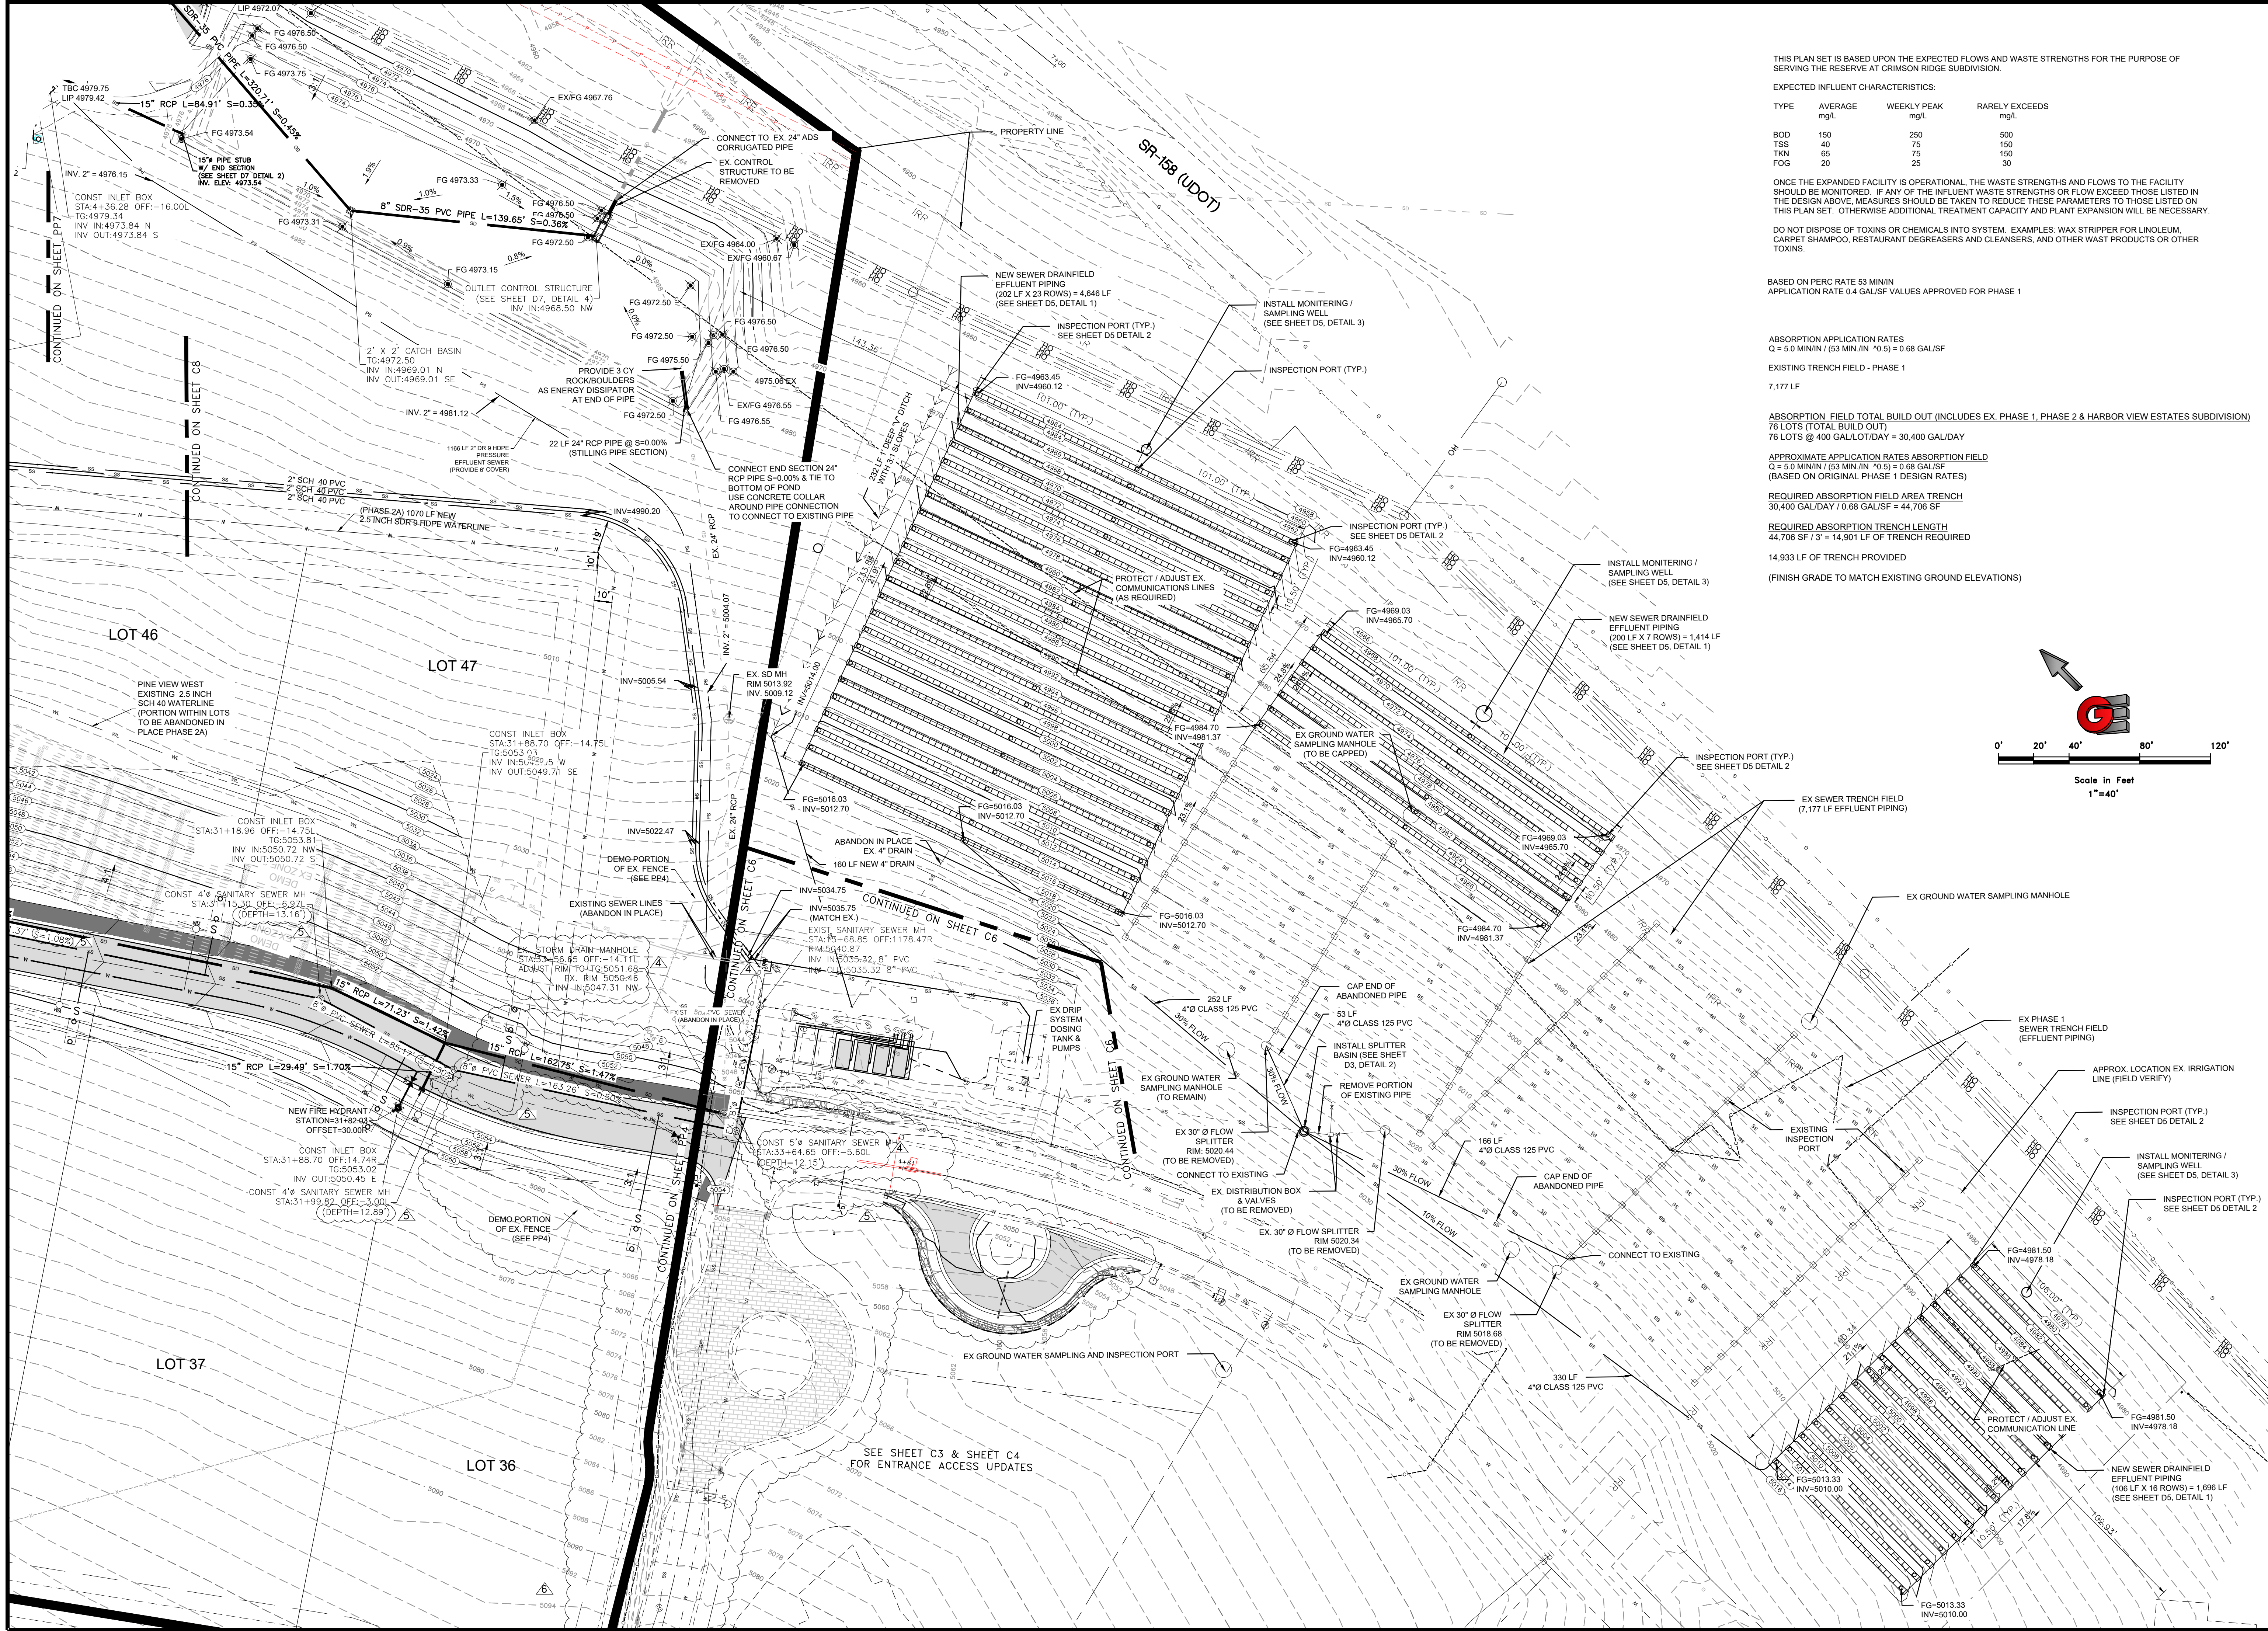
THIS PLAN SET IS BASED UPON THE EXPECTED FLOWS AND WASTE STRENGTHS FOR THE PURPOSE OF SERVING THE RESERVE AT CRIMSON RIDGE SUBDIVISION.

EXPECTED INFLUENT CHARACTERISTICS:

| TYPE | AVERAGE mg/L | WEEKLY PEAK mg/L | RARELY EXCEEDS mg/L |
|---|---|---|---|
| BOD | 150 | 250 | 500 |
| TSS | 40 | 75 | 150 |
| TKN | 65 | 75 | 150 |
| FOG | 20 | 25 | 30 |

ONCE THE EXPANDED FACILITY IS OPERATIONAL, THE WASTE STRENGTHS AND FLOWS TO THE FACILITY SHOULD BE MONITORED. IF ANY OF THE INFLUENT WASTE STRENGTHS OR FLOW EXCEED THOSE LISTED IN THE DESIGN ABOVE, MEASURES SHOULD BE TAKEN TO REDUCE THESE PARAMETERS TO THOSE LISTED ON THIS PLAN SET. OTHERWISE ADDITIONAL TREATMENT CAPACITY AND PLANT EXPANSION WILL BE NECESSARY.

DO NOT DISPOSE OF TOXINS OR CHEMICALS INTO SYSTEM. EXAMPLES: WAX STRIPPER FOR LINOLEUM, CARPET SHAMPOO, RESTAURANT DEGREASERS AND CLEANSERS, AND OTHER WAST PRODUCTS OR OTHER TOXINS.

BASED ON PERC RATE 53 MIN/IN
APPLICATION RATE 0.4 GAL/SF VALUES APPROVED FOR PHASE 1

ABSORPTION APPLICATION RATES
Q = 5.0 MIN/IN / (53 MIN./IN ^0.5) = 0.68 GAL/SF

EXISTING TRENCH FIELD - PHASE 1

7,177 LF

ABSORPTION FIELD TOTAL BUILD OUT (INCLUDES EX. PHASE 1, PHASE 2 & HARBOR VIEW ESTATES SUBDIVISION)
76 LOTS (TOTAL BUILD OUT)
76 LOTS @ 400 GAL/LOT/DAY = 30,400 GAL/DAY

APPROXIMATE APPLICATION RATES ABSORPTION FIELD
Q = 5.0 MIN/IN / (53 MIN./IN ^0.5) = 0.68 GAL/SF
(BASED ON ORIGINAL PHASE 1 DESIGN RATES)

REQUIRED ABSORPTION FIELD AREA TRENCH
30,400 GAL/DAY / 0.68 GAL/SF = 44,706 SF

REQUIRED ABSORPTION TRENCH LENGTH
44,706 SF / 3' = 14,901 LF OF TRENCH REQUIRED

14,933 LF OF TRENCH PROVIDED

(FINISH GRADE TO MATCH EXISTING GROUND ELEVATIONS)

SR-158 (UDOT)
PROPERTY LINE
LIP 4972.07
FG 4976.50
FG 4976.50
FG 4973.75
TBC 4979.75
LIP 4979.42
15" RCP L=84.91' S=0.35%
SDR-35 PVC PIPE L=320.71' S=0.45%
FG 4973.54
15"Ø PIPE STUB W/ END SECTION (SEE SHEET D7 DETAIL 2) INV. ELEV: 4973.54
INV. 2" = 4976.15
CONST INLET BOX STA:4+36.28 OFF:-16.00L TG:4979.34 INV IN:4973.84 N INV OUT:4973.84 S
FG 4973.31
FG 4973.33
8" SDR-35 PVC PIPE L=139.65' S=0.36%
FG 4976.50
FG 4972.50
EX/FG 4967.76
CONNECT TO EX. 24" ADS CORRUGATED PIPE
EX. CONTROL STRUCTURE TO BE REMOVED
EX/FG 4964.00
EX/FG 4960.67
FG 4973.15
OUTLET CONTROL STRUCTURE (SEE SHEET D7, DETAIL 4) INV IN:4968.50 NW
FG 4972.50
FG 4972.50
FG 4976.50
FG 4976.50
FG 4975.50
2' X 2' CATCH BASIN TG:4972.50 INV IN:4969.01 N INV OUT:4969.01 SE
PROVIDE 3 CY ROCK/BOULDERS AS ENERGY DISSIPATOR AT END OF PIPE
4975.06 EX
EX/FG 4976.55
FG 4976.55
FG 4972.50
INV. 2" = 4981.12
1166 LF 2" DR 9 HDPE PRESSURE EFFLUENT SEWER (PROVIDE 6' COVER)
22 LF 24" RCP PIPE @ S=0.00% (STILLING PIPE SECTION)
CONNECT END SECTION 24" RCP PIPE S=0.00% & TIE TO BOTTOM OF POND USE CONCRETE COLLAR AROUND PIPE CONNECTION TO CONNECT TO EXISTING PIPE
CONTINUED ON SHEET PP7
CONTINUED ON SHEET C8
2" SCH 40 PVC
2" SCH 40 PVC
2" SCH 40 PVC
(PHASE 2A) 1070 LF NEW 2.5 INCH SDR 9 HDPE WATERLINE
INV=4990.20
EX. 24" RCP
INV. 2" = 5004.07
232 LF 1' DEEP "V" DITCH WITH 3:1 SLOPES
NEW SEWER DRAINFIELD EFFLUENT PIPING (202 LF X 23 ROWS) = 4,646 LF (SEE SHEET D5, DETAIL 1)
INSPECTION PORT (TYP.) SEE SHEET D5 DETAIL 2
INSTALL MONITERING / SAMPLING WELL (SEE SHEET D5, DETAIL 3)
INSPECTION PORT (TYP.)
FG=4963.45 INV=4960.12
101.00' (TYP.)
101.00' (TYP.)
INSPECTION PORT (TYP.) SEE SHEET D5 DETAIL 2
FG=4963.45 INV=4960.12
PROTECT / ADJUST EX. COMMUNICATIONS LINES (AS REQUIRED)
LOT 46
LOT 47
PINE VIEW WEST EXISTING 2.5 INCH SCH 40 WATERLINE (PORTION WITHIN LOTS TO BE ABANDONED IN PLACE PHASE 2A)
INV=5005.54
EX. SD MH RIM 5013.92 INV. 5009.12
INV=5014.00
CONST INLET BOX STA:31+88.70 OFF:-14.75L TG:5053.03 INV IN:5050.5 W INV OUT:5049.71 SE
CONST INLET BOX STA:31+18.96 OFF:-14.75L TG:5053.81 INV IN:5050.72 NW INV OUT:5050.72 S
INV=5022.47
FG=5016.03 INV=5012.70
FG=5016.03 INV=5012.70
ABANDON IN PLACE EX. 4" DRAIN
160 LF NEW 4" DRAIN
DEMO PORTION OF EX. FENCE (SEE PP4)
EXISTING SEWER LINES (ABANDON IN PLACE)
INV=5034.75
INV=5035.75 (MATCH EX.)
EXIST SANITARY SEWER MH STA:33+68.85 OFF:1178.47R RIM:5040.87 INV IN:5035.32 8" PVC INV OUT:5035.32 8" PVC
CONTINUED ON SHEET C6
CONTINUED ON SHEET C6
FG=5016.03 INV=5012.70
CONST 4'ø SANITARY SEWER MH STA:31+15.30 OFF:-6.97L (DEPTH=13.16')
EX. STORM DRAIN MANHOLE STA:33+56.65 OFF:-14.11L ADJUST RIM TO TG:5051.68 EX. RIM 5050.46 INV IN:5047.31 NW
15" RCP L=71.23' S=1.42%
8"ø PVC SEWER L=85.17'
15" RCP L=162.75' S=1.47%
8"ø PVC SEWER L=163.26' S=0.60%
15" RCP L=29.49' S=1.70%
EXIST 5' PVC SEWER (ABANDON IN PLACE)
EX DRIP SYSTEM DOSING TANK & PUMPS
NEW FIRE HYDRANT STATION=31+82.03 OFFSET=30.00R
CONST INLET BOX STA:31+88.70 OFF:14.74R TG:5053.02 INV OUT:5050.45 E
CONST 4'ø SANITARY SEWER MH STA:31+99.82 OFF:-3.00L (DEPTH=12.89')
CONST 5'ø SANITARY SEWER MH STA:33+64.65 OFF:-5.60L (DEPTH=12.15')
DEMO PORTION OF EX. FENCE (SEE PP4)
CONTINUED ON SHEET C4
CONTINUED ON SHEET C6
LOT 37
LOT 36
SEE SHEET C3 & SHEET C4 FOR ENTRANCE ACCESS UPDATES
EX GROUND WATER SAMPLING AND INSPECTION PORT
252 LF 4"Ø CLASS 125 PVC
30% FLOW
CAP END OF ABANDONED PIPE
53 LF 4"Ø CLASS 125 PVC
INSTALL SPLITTER BASIN (SEE SHEET D3, DETAIL 2)
REMOVE PORTION OF EXISTING PIPE
EX GROUND WATER SAMPLING MANHOLE (TO REMAIN)
30% FLOW
EX 30" Ø FLOW SPLITTER RIM: 5020.44 (TO BE REMOVED)
CONNECT TO EXISTING
EX. DISTRIBUTION BOX & VALVES (TO BE REMOVED)
EX. 30" Ø FLOW SPLITTER RIM 5020.34 (TO BE REMOVED)
166 LF 4"Ø CLASS 125 PVC
30% FLOW
CAP END OF ABANDONED PIPE
10% FLOW
CONNECT TO EXISTING
EX GROUND WATER SAMPLING MANHOLE
EX 30" Ø FLOW SPLITTER RIM 5018.68 (TO BE REMOVED)
330 LF 4"Ø CLASS 125 PVC
FG=4969.03 INV=4965.70
INSTALL MONITERING / SAMPLING WELL (SEE SHEET D5, DETAIL 3)
NEW SEWER DRAINFIELD EFFLUENT PIPING (200 LF X 7 ROWS) = 1,414 LF (SEE SHEET D5, DETAIL 1)
101.00' (TYP.)
101.00' (TYP.)
FG=4984.70 INV=4981.37
EX GROUND WATER SAMPLING MANHOLE (TO BE CAPPED)
INSPECTION PORT (TYP.) SEE SHEET D5 DETAIL 2
FG=4969.03 INV=4965.70
EX SEWER TRENCH FIELD (7,177 LF EFFLUENT PIPING)
FG=4984.70 INV=4981.37
EX GROUND WATER SAMPLING MANHOLE
EX PHASE 1 SEWER TRENCH FIELD (EFFLUENT PIPING)
APPROX. LOCATION EX. IRRIGATION LINE (FIELD VERIFY)
EXISTING INSPECTION PORT
INSPECTION PORT (TYP.) SEE SHEET D5 DETAIL 2
INSTALL MONITERING / SAMPLING WELL (SEE SHEET D5, DETAIL 3)
INSPECTION PORT (TYP.) SEE SHEET D5 DETAIL 2
FG=4981.50 INV=4978.18
106.00' (TYP.)
PROTECT / ADJUST EX. COMMUNICATION LINE
FG=4981.50 INV=4978.18
FG=5013.33 INV=5010.00
NEW SEWER DRAINFIELD EFFLUENT PIPING (106 LF X 16 ROWS) = 1,696 LF (SEE SHEET D5, DETAIL 1)
10.50' (TYP.)
FG=5013.33 INV=5010.00
0' 20' 40' 80' 120'
Scale In Feet
1"=40'